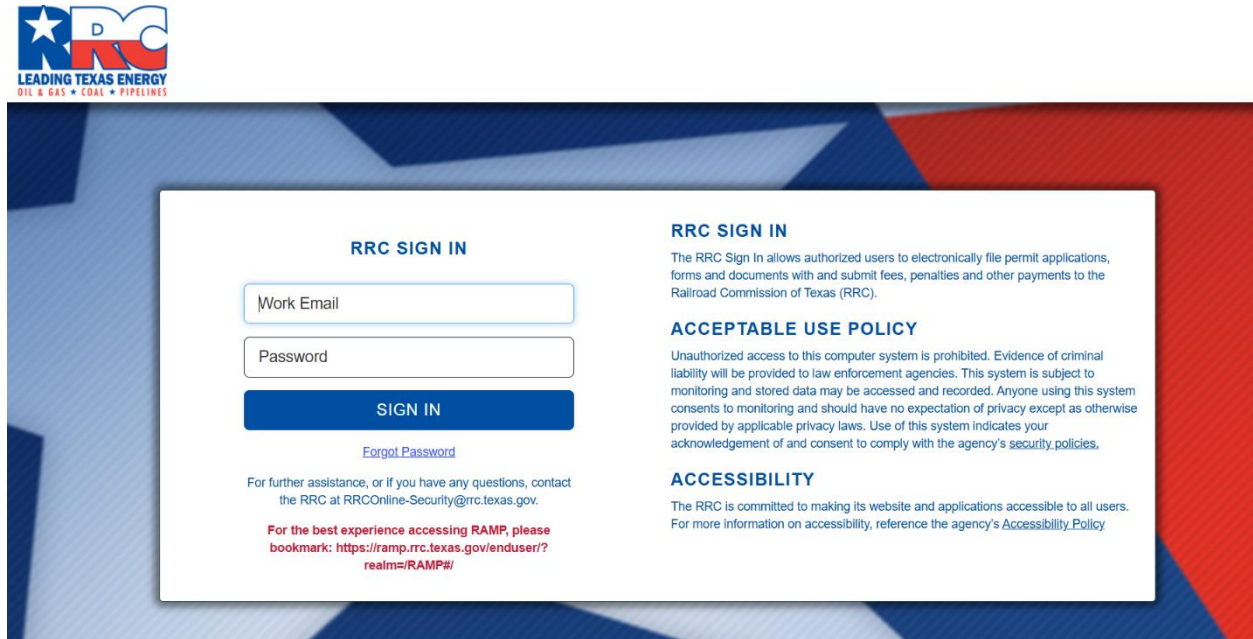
RRC
LEADING TEXAS ENERGY
OIL & GAS ★ COAL ★ PIPELINES

RRC SIGN IN

Work Email

Password

SIGN IN

Forgot Password

For further assistance, or if you have any questions, contact the RRC at RRCOnline-Security@rrc.texas.gov.

For the best experience accessing RAMP, please bookmark: https://ramp.rrc.texas.gov/enduser/?realm=/RAMP#/

RRC SIGN IN

The RRC Sign In allows authorized users to electronically file permit applications, forms and documents with and submit fees, penalties and other payments to the Railroad Commission of Texas (RRC).

ACCEPTABLE USE POLICY

Unauthorized access to this computer system is prohibited. Evidence of criminal liability will be provided to law enforcement agencies. This system is subject to monitoring and stored data may be accessed and recorded. Anyone using this system consents to monitoring and should have no expectation of privacy except as otherwise provided by applicable privacy laws. Use of this system indicates your acknowledgement of and consent to comply with the agency's security policies.

ACCESSIBILITY

The RRC is committed to making its website and applications accessible to all users. For more information on accessibility, reference the agency's Accessibility Policy